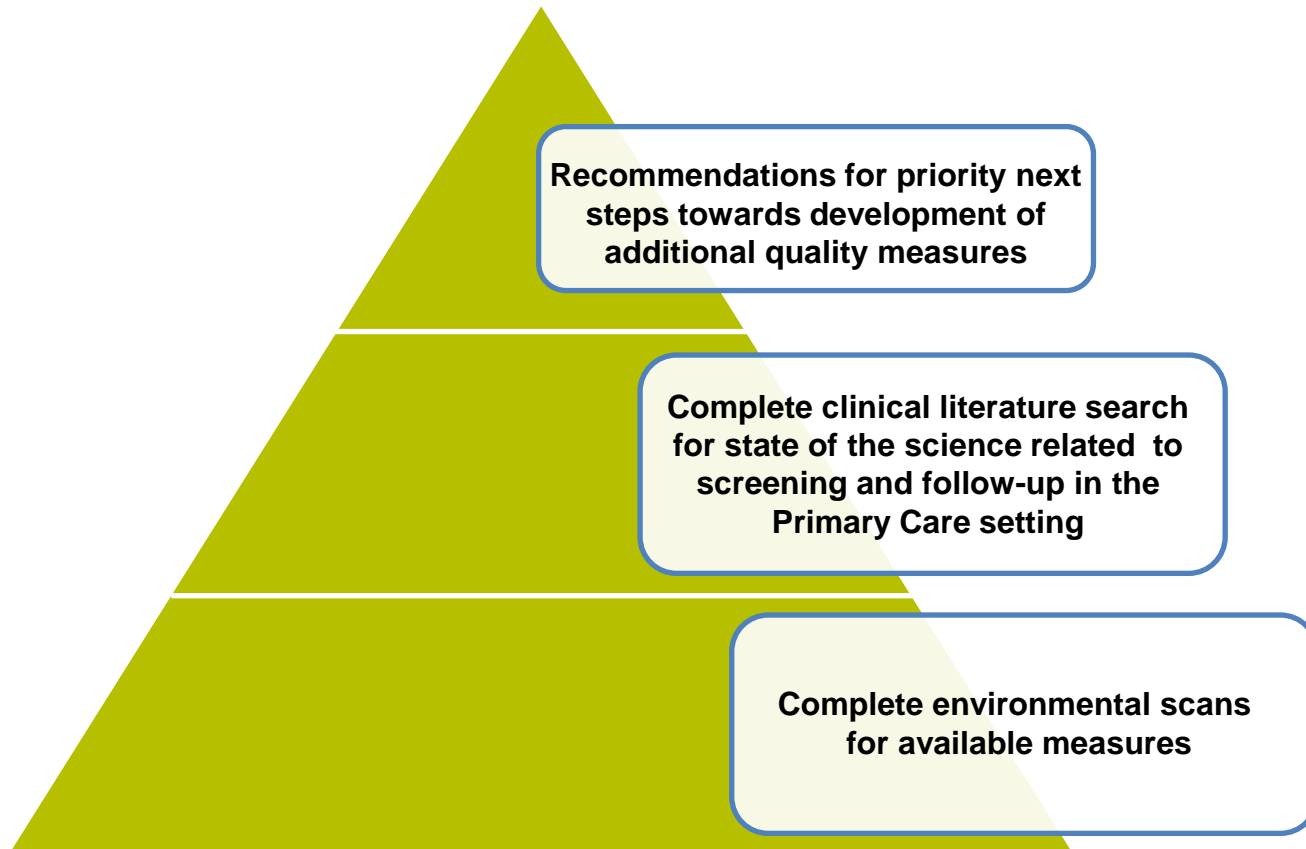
Recommendations for priority next steps towards development of additional quality measures

Complete clinical literature search for state of the science related to screening and follow-up in the Primary Care setting

Complete environmental scans for available measures